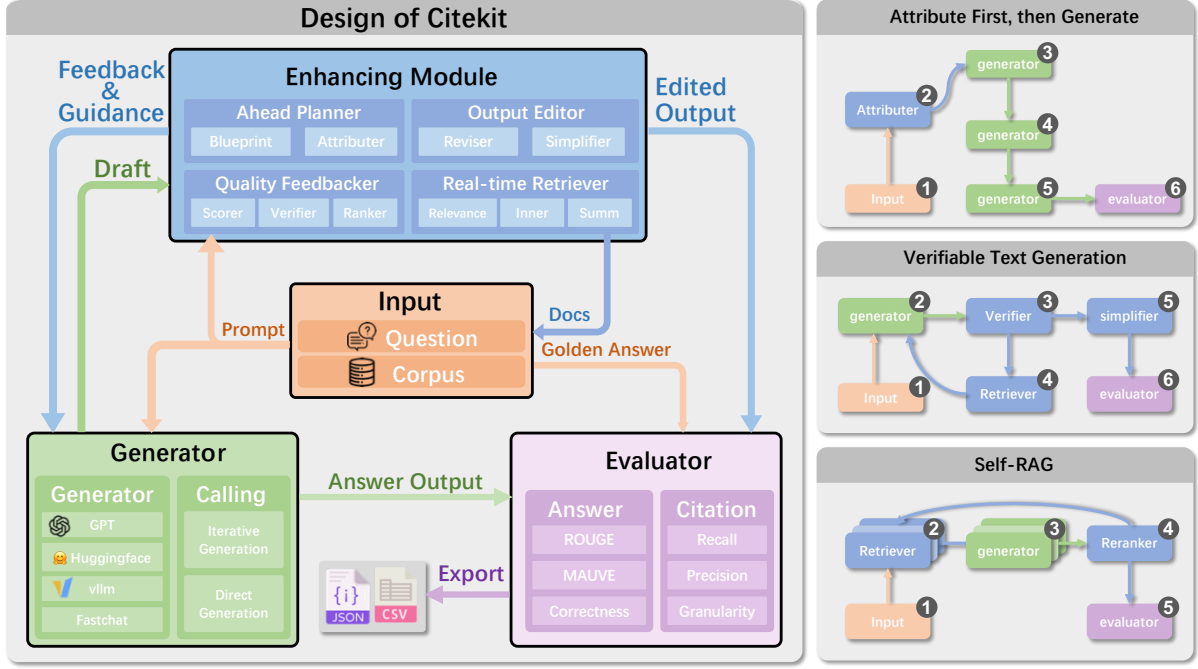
Design of Citekit

Feedback & Guidance

Enhancing Module

Ahead Planner
Blueprint
Attributer

Output Editor
Reviser
Simplifier

Quality Feedbacker
Scorer
Verifier
Ranker

Real-time Retriever
Relevance
Inner
Summ

Edited Output

Draft

Input
Question
Corpus

Prompt

Docs

Golden Answer

Generator

Generator
GPT
Huggingface
vllm
Fastchat

Calling
Iterative Generation
Direct Generation

Answer Output

Evaluator

Answer
ROUGE
MAUVE
Correctness

Citation
Recall
Precision
Granularity

Export

{i}
JSON
CSV

Attribute First, then Generate

Input 1
Attributer 2
generator 3
generator 4
generator 5
evaluator 6

Verifiable Text Generation

Input 1
generator 2
Verifier 3
Retriever 4
simplifier 5
evaluator 6

Self-RAG

Input 1
Retriever 2
generator 3
Reranker 4
evaluator 5